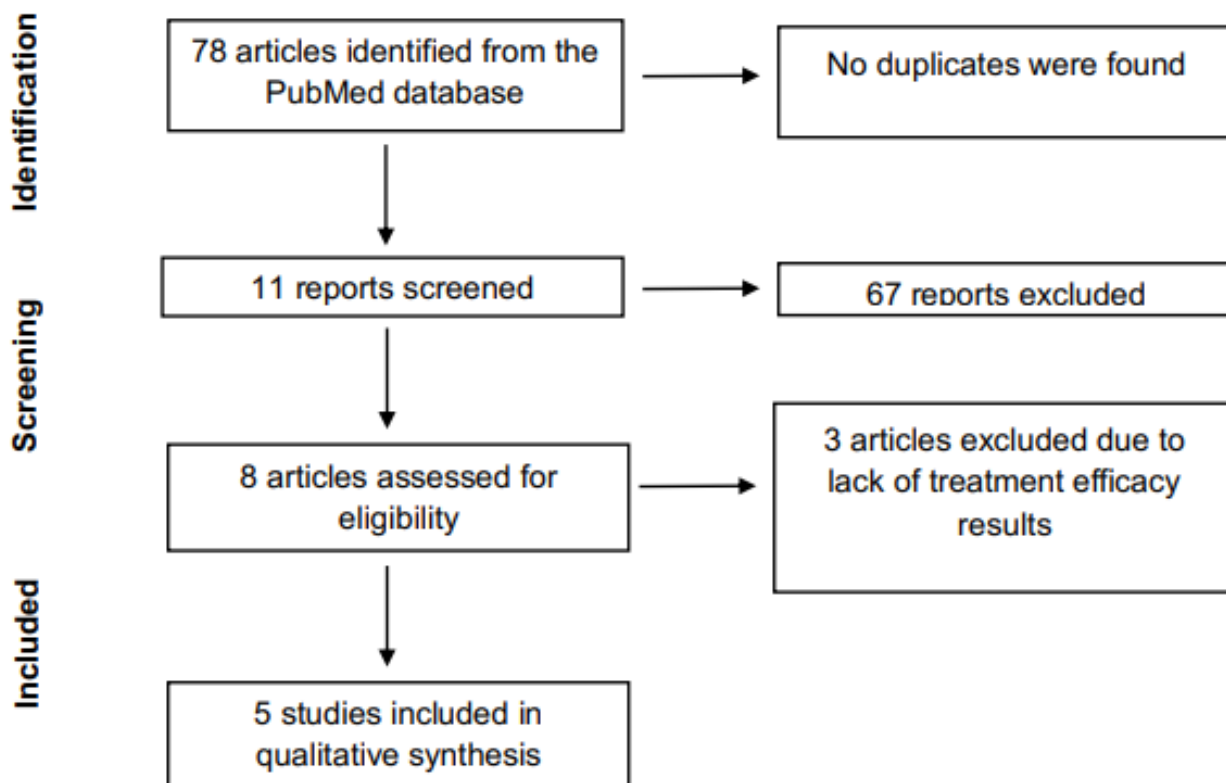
Identification

78 articles identified from the PubMed database

No duplicates were found

Screening

11 reports screened

67 reports excluded

8 articles assessed for eligibility

3 articles excluded due to lack of treatment efficacy results

Included

5 studies included in qualitative synthesis